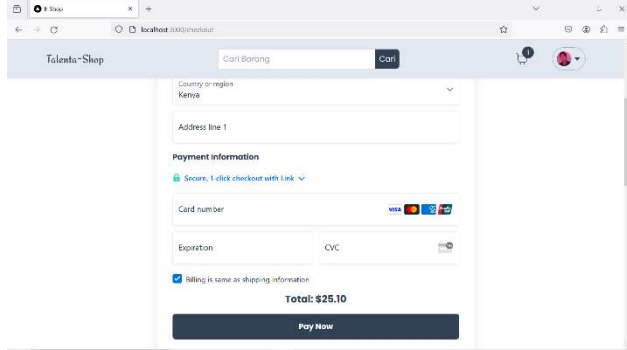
B Shop

localhost:3000/checkout

Talenta-Shop

Cari Barang

Cari

1

Country or region
Kenya

Address line 1

Payment Information

Secure, 1-click checkout with Link

Card number

VISA

Expiration

CVC

Billing is same as shipping information

Total: $25.10

Pay Now